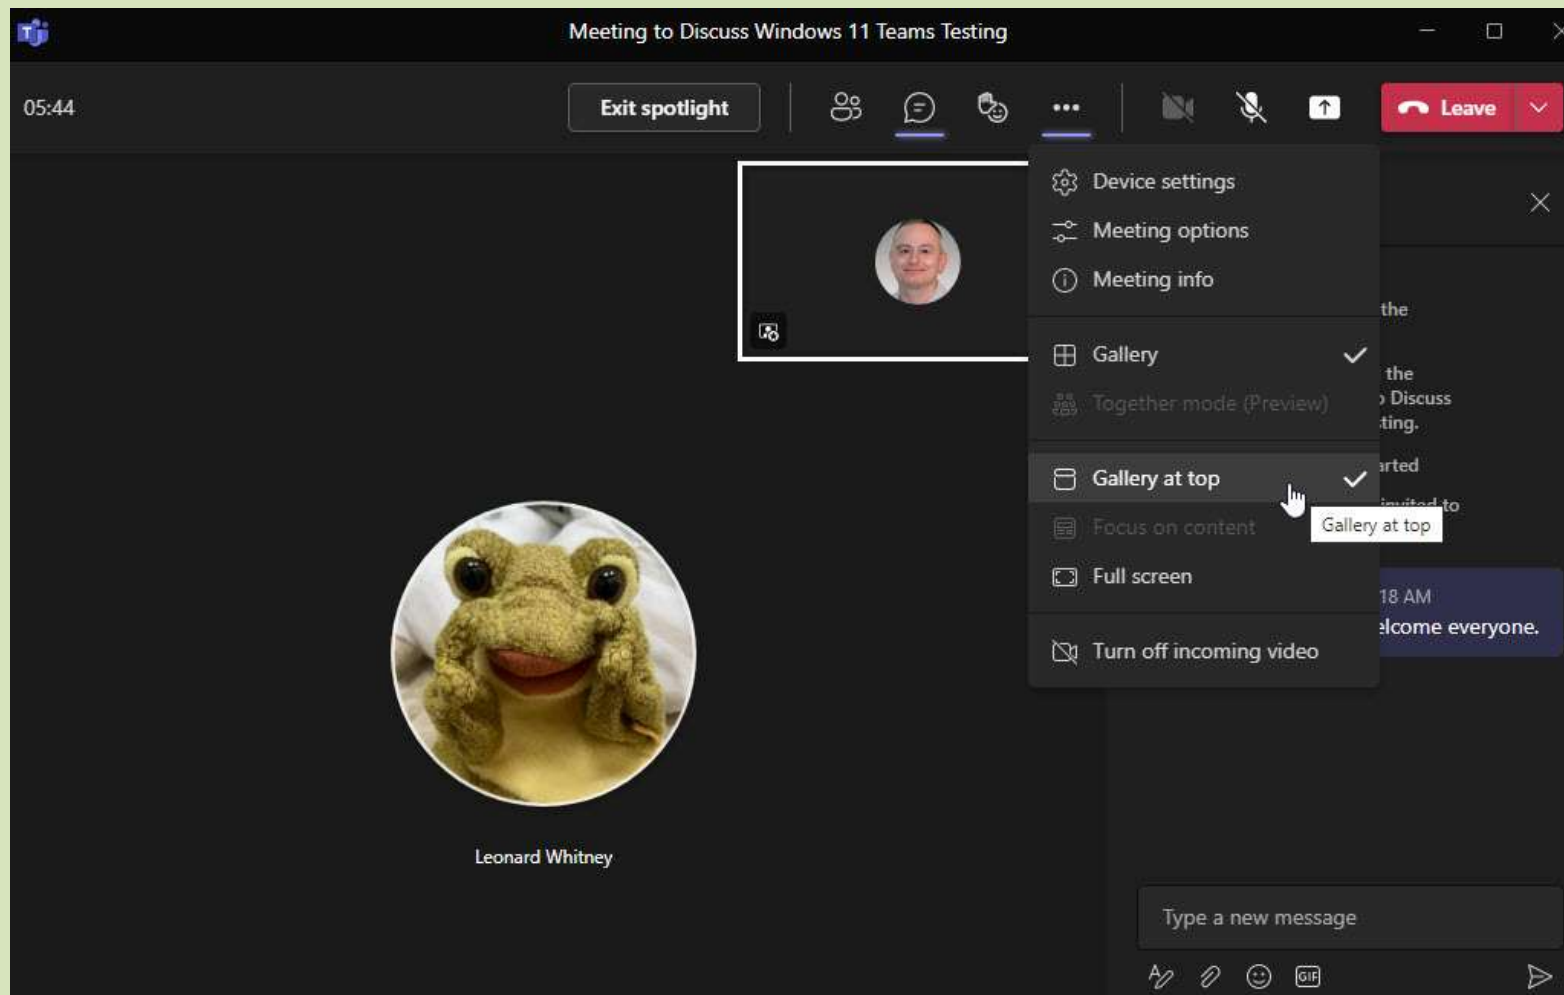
Meeting to Discuss Windows 11 Teams Testing

05:44

Exit spotlight

Leave

Device settings
Meeting options
Meeting info
Gallery
Together mode (Preview)
Gallery at top
Focus on content
Full screen
Turn off incoming video

Gallery at top

the
the
Discuss
ting.
rted
invited to
18 AM
elcome everyone.

Leonard Whitney

Type a new message